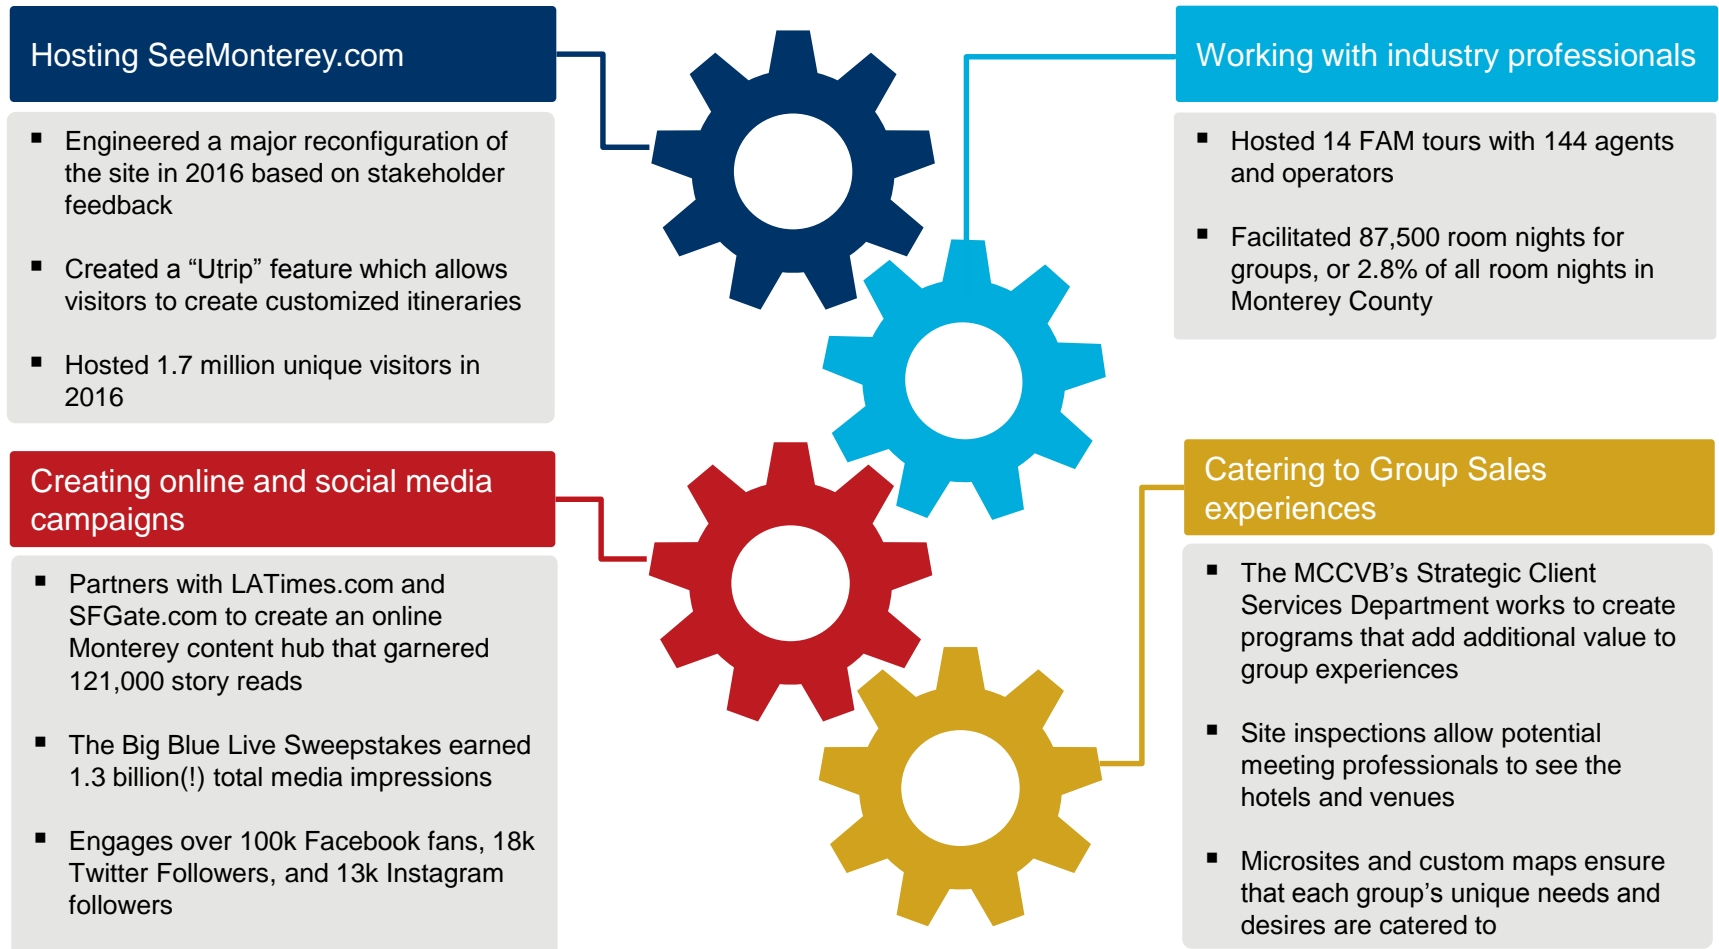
Hosting SeeMonterey.com

- Engineered a major reconfiguration of the site in 2016 based on stakeholder feedback
- Created a “Utrip” feature which allows visitors to create customized itineraries
- Hosted 1.7 million unique visitors in 2016

Working with industry professionals

- Hosted 14 FAM tours with 144 agents and operators
- Facilitated 87,500 room nights for groups, or 2.8% of all room nights in Monterey County

Creating online and social media campaigns

- Partners with LATimes.com and SFGate.com to create an online Monterey content hub that garnered 121,000 story reads
- The Big Blue Live Sweepstakes earned 1.3 billion(!) total media impressions
- Engages over 100k Facebook fans, 18k Twitter Followers, and 13k Instagram followers

Catering to Group Sales experiences

- The MCCVB’s Strategic Client Services Department works to create programs that add additional value to group experiences
- Site inspections allow potential meeting professionals to see the hotels and venues
- Microsites and custom maps ensure that each group’s unique needs and desires are catered to